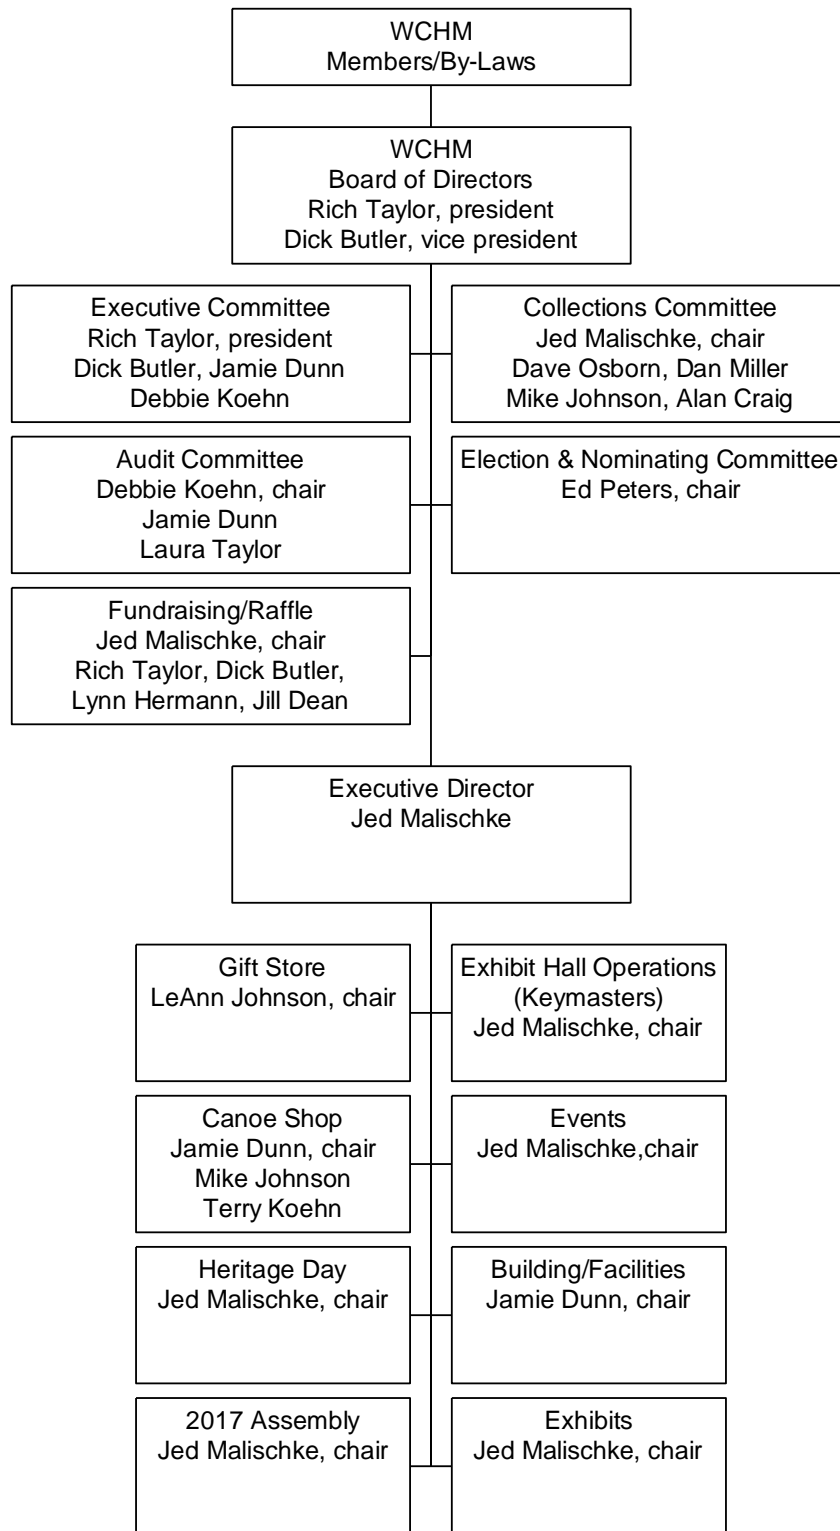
WCHM
Members/By-Laws

WCHM
Board of Directors
Rich Taylor, president
Dick Butler, vice president

Executive Committee
Rich Taylor, president
Dick Butler, Jamie Dunn
Debbie Koehn

Collections Committee
Jed Malischke, chair
Dave Osborn, Dan Miller
Mike Johnson, Alan Craig

Audit Committee
Debbie Koehn, chair
Jamie Dunn
Laura Taylor

Election & Nominating Committee
Ed Peters, chair

Fundraising/Raffle
Jed Malischke, chair
Rich Taylor, Dick Butler,
Lynn Hermann, Jill Dean

Executive Director
Jed Malischke

Gift Store
LeAnn Johnson, chair

Exhibit Hall Operations
(Keymasters)
Jed Malischke, chair

Canoe Shop
Jamie Dunn, chair
Mike Johnson
Terry Koehn

Events
Jed Malischke,chair

Heritage Day
Jed Malischke, chair

Building/Facilities
Jamie Dunn, chair

2017 Assembly
Jed Malischke, chair

Exhibits
Jed Malischke, chair